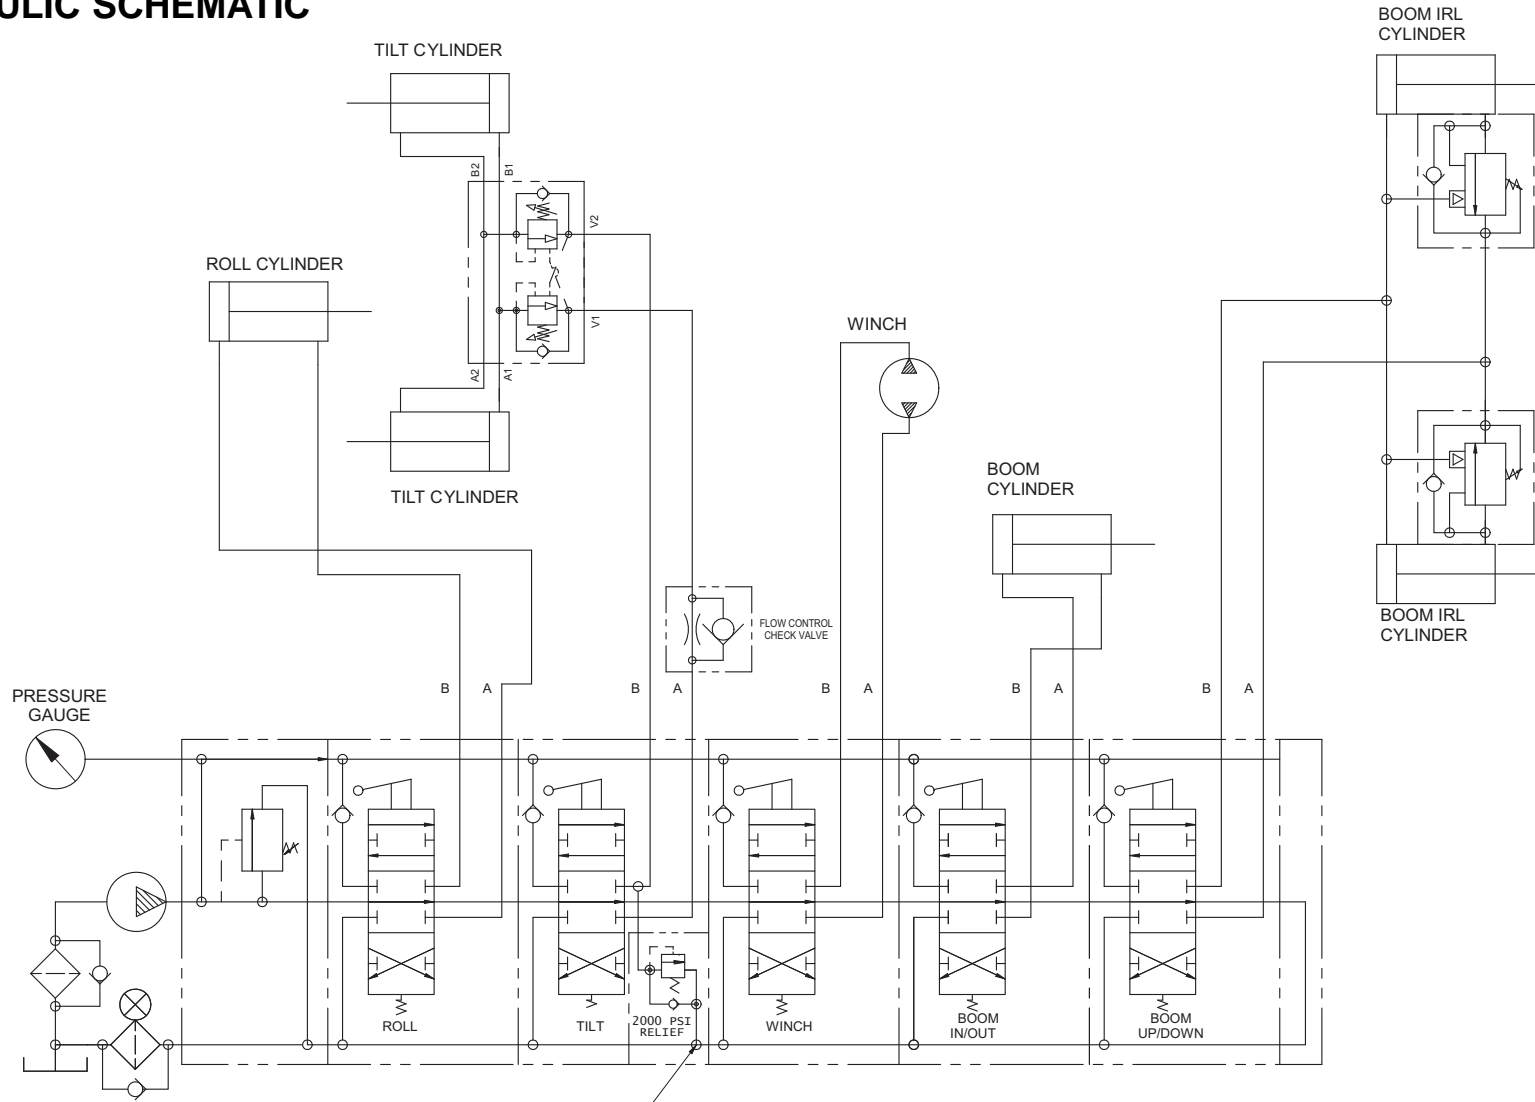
ULIC SCHEMATIC

TILT CYLINDER

B2 B1

V2

V1

A2 A1

TILT CYLINDER

ROLL CYLINDER

WINCH

BOOM CYLINDER

BOOM IRL CYLINDER

BOOM IRL CYLINDER

FLOW CONTROL CHECK VALVE

PRESSURE GAUGE

B A B A B A B A B A

ROLL

TILT

2000 PSI RELIEF

WINCH

BOOM IN/OUT

BOOM UP/DOWN